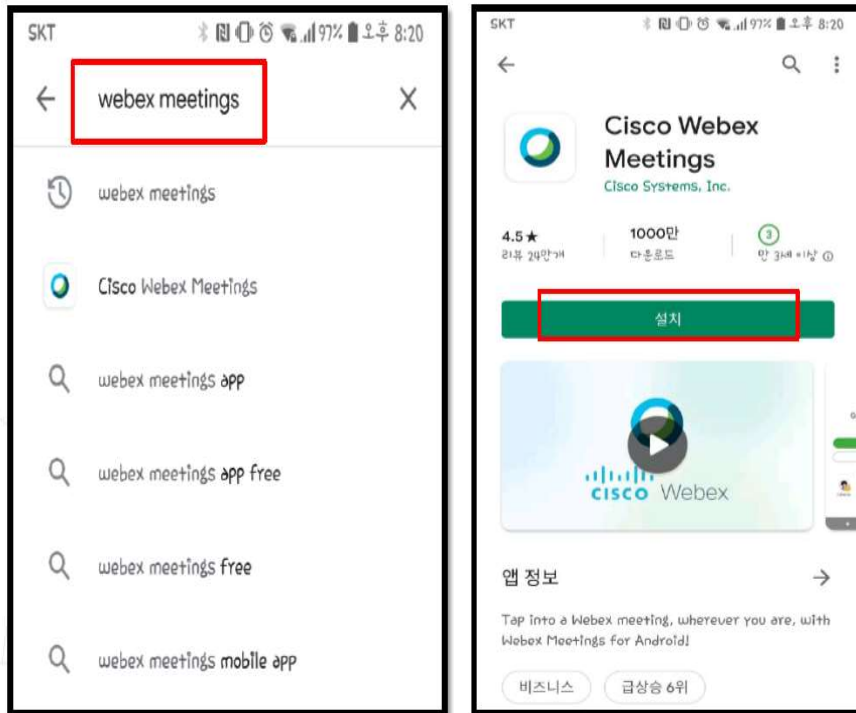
SKT 97% 오후 8:20

webex meetings

webex meetings

Cisco Webex Meetings

webex meetings app

webex meetings app free

webex meetings free

webex meetings mobile app

SKT 97% 오후 8:20

Cisco Webex Meetings
Cisco Systems, Inc.

4.5★
리뷰 29만개

1000만
다운로드

3
만 3세 이상

설치

cisco Webex

앱 정보

Tap into a Webex meeting, wherever you are, with Webex Meetings for Android!

비즈니스

급상승 6위